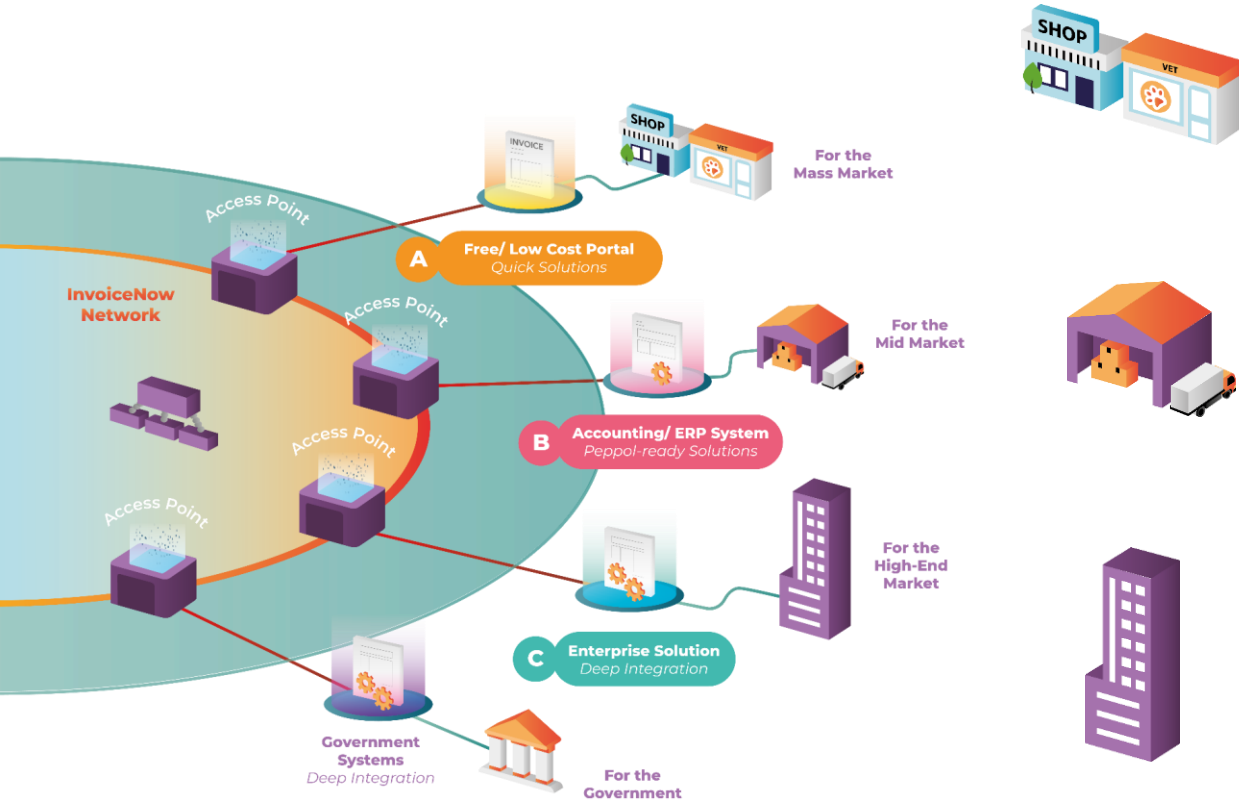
SHOP

VET

SHOP

VET

INVOICE

For the
Mass Market

Access Point

A Free/ Low Cost Portal
Quick Solutions

InvoiceNow
Network

Access Point

For the
Mid Market

Access Point

B Accounting/ ERP System
Peppol-ready Solutions

Access Point

For the
High-End
Market

C Enterprise Solution
Deep Integration

Government
Systems
Deep Integration

For the
Government